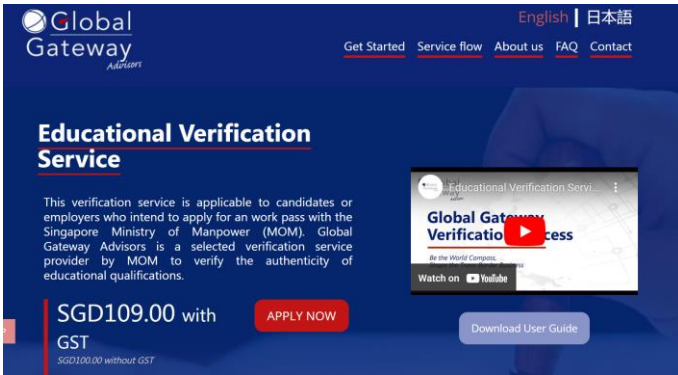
Global Gateway Advisors

English | 日本語

Get Started Service flow About us FAQ Contact

Educational Verification Service

This verification service is applicable to candidates or employers who intend to apply for an work pass with the Singapore Ministry of Manpower (MOM). Global Gateway Advisors is a selected verification service provider by MOM to verify the authenticity of educational qualifications.

SGD109.00 with GST

SGD100.00 without GST

APPLY NOW

Educational Verification Servi...

Global Gateway Verification Process

Be the World Compass,

Watch on YouTube

Download User Guide